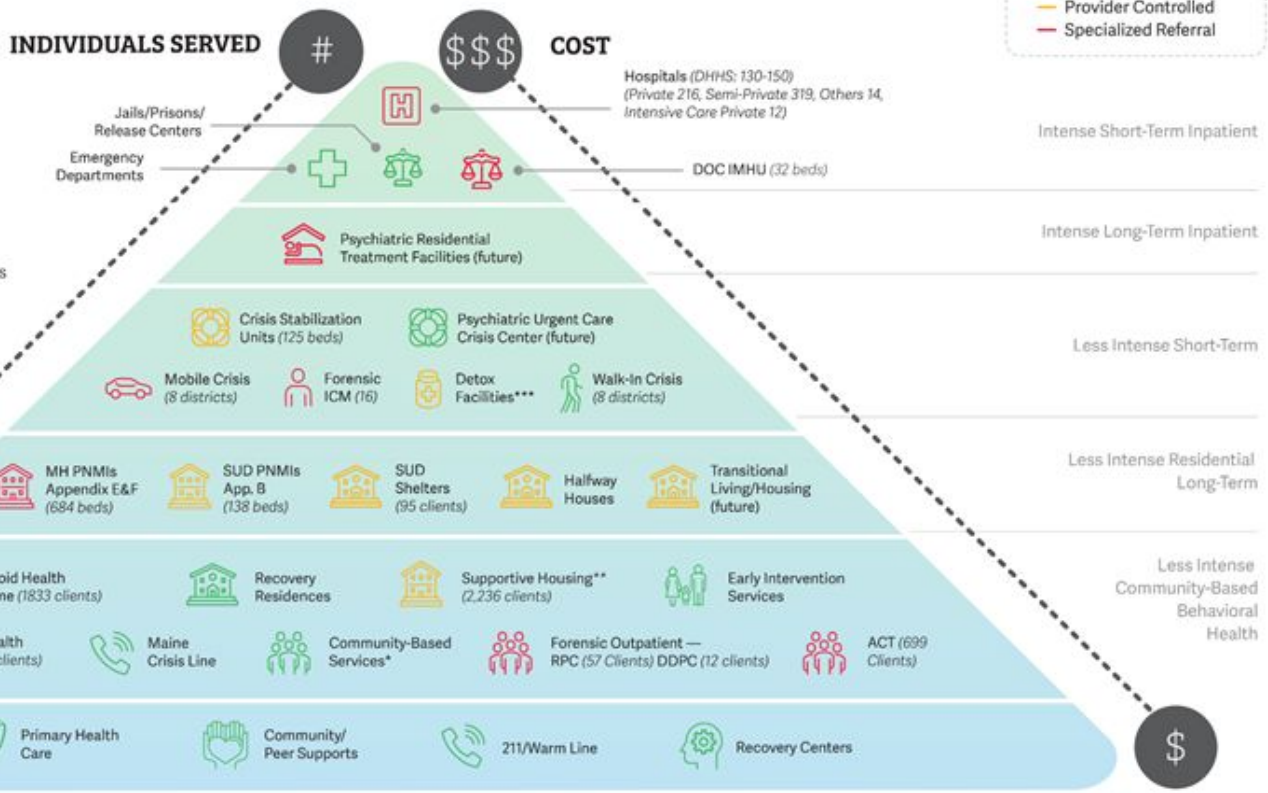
— Provider Controlled
— Specialized Referral

INDIVIDUALS SERVED #

$$$ COST

Hospitals (DHHS: 130-150) (Private 216, Semi-Private 319, Others 14, Intensive Care Private 12)

Jails/Prisons/ Release Centers

Emergency Departments

DOC IMHU (32 beds)

Intense Short-Term Inpatient

Psychiatric Residential Treatment Facilities (future)

Intense Long-Term Inpatient

s

Crisis Stabilization Units (125 beds)

Psychiatric Urgent Care Crisis Center (future)

Mobile Crisis (8 districts)

Forensic ICM (16)

Detox Facilities***

Walk-In Crisis (8 districts)

Less Intense Short-Term

MH PNMIs Appendix E&F (684 beds)

SUD PNMIs App. B (138 beds)

SUD Shelters (95 clients)

Halfway Houses

Transitional Living/Housing (future)

Less Intense Residential Long-Term

oid Health ne (1833 clients)

Recovery Residences

Supportive Housing** (2,236 clients)

Early Intervention Services

alth lients)

Maine Crisis Line

Community-Based Services*

Forensic Outpatient — RPC (57 Clients) DDPC (12 clients)

ACT (699 Clients)

Less Intense Community-Based Behavioral Health

Primary Health Care

Community/ Peer Supports

211/Warm Line

Recovery Centers

$